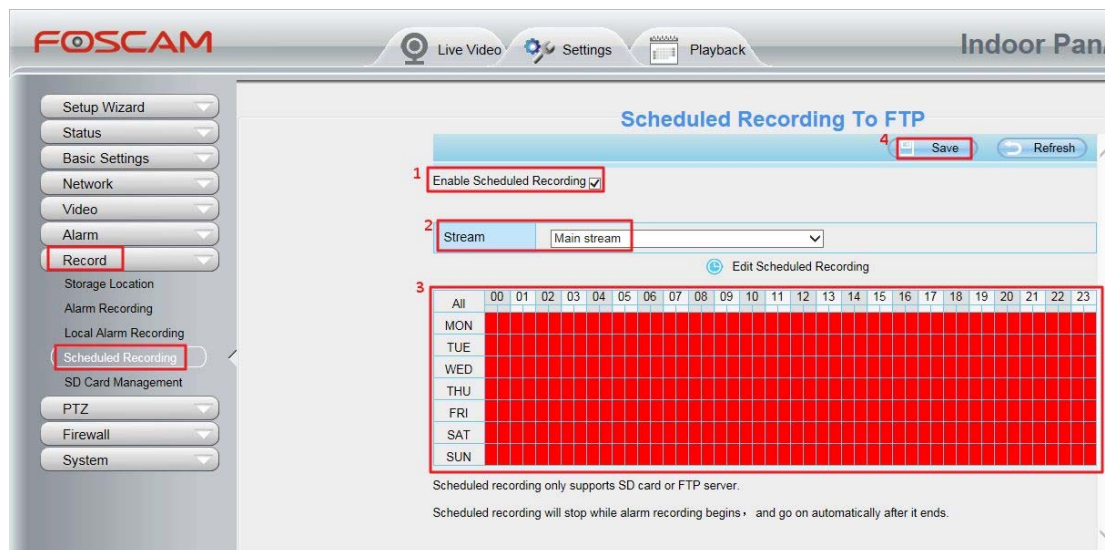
FOSCAM

Live Video Settings Playback

Indoor Pan

Setup Wizard
Status
Basic Settings
Network
Video
Alarm
Record
Storage Location
Alarm Recording
Local Alarm Recording
Scheduled Recording
SD Card Management
PTZ
Firewall
System

Scheduled Recording To FTP

4 Save Refresh

1 Enable Scheduled Recording

2 Stream Main stream

Edit Scheduled Recording

3

| All | 00 | 01 | 02 | 03 | 04 | 05 | 06 | 07 | 08 | 09 | 10 | 11 | 12 | 13 | 14 | 15 | 16 | 17 | 18 | 19 | 20 | 21 | 22 | 23 |
|---|---|---|---|---|---|---|---|---|---|---|---|---|---|---|---|---|---|---|---|---|---|---|---|---|
| MON | | | | | | | | | | | | | | | | | | | | | | | | |
| TUE | | | | | | | | | | | | | | | | | | | | | | | | |
| WED | | | | | | | | | | | | | | | | | | | | | | | | |
| THU | | | | | | | | | | | | | | | | | | | | | | | | |
| FRI | | | | | | | | | | | | | | | | | | | | | | | | |
| SAT | | | | | | | | | | | | | | | | | | | | | | | | |
| SUN | | | | | | | | | | | | | | | | | | | | | | | | |

Scheduled recording only supports SD card or FTP server.

Scheduled recording will stop while alarm recording begins， and go on automatically after it ends.